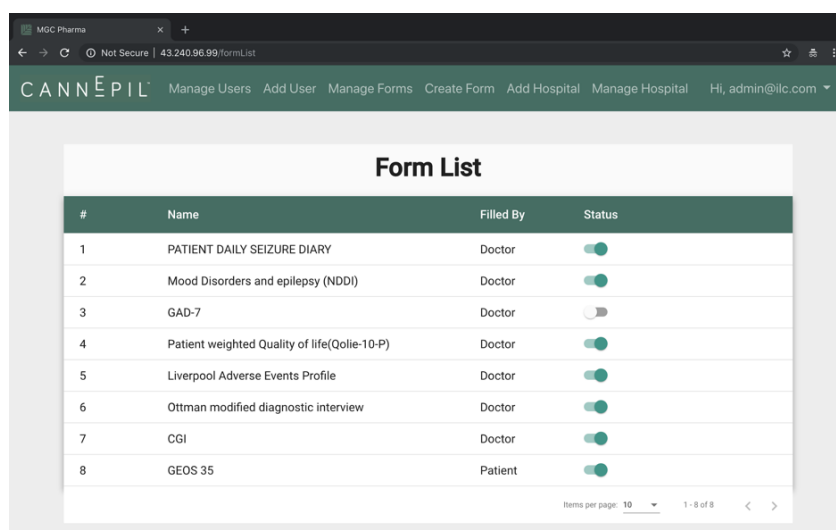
MGC Pharma ×

Not Secure | 43.240.96.99/formList

CANNEPIL Manage Users Add User Manage Forms Create Form Add Hospital Manage Hospital Hi, admin@ilc.com

Form List

| # | Name | Filled By | Status |
|---|---|---|---|
| 1 | PATIENT DAILY SEIZURE DIARY | Doctor | |
| 2 | Mood Disorders and epilepsy (NDDI) | Doctor | |
| 3 | GAD-7 | Doctor | |
| 4 | Patient weighted Quality of life(Qolie-10-P) | Doctor | |
| 5 | Liverpool Adverse Events Profile | Doctor | |
| 6 | Ottman modified diagnostic interview | Doctor | |
| 7 | CGI | Doctor | |
| 8 | GEOS 35 | Patient | |

Items per page: 10 1 - 8 of 8